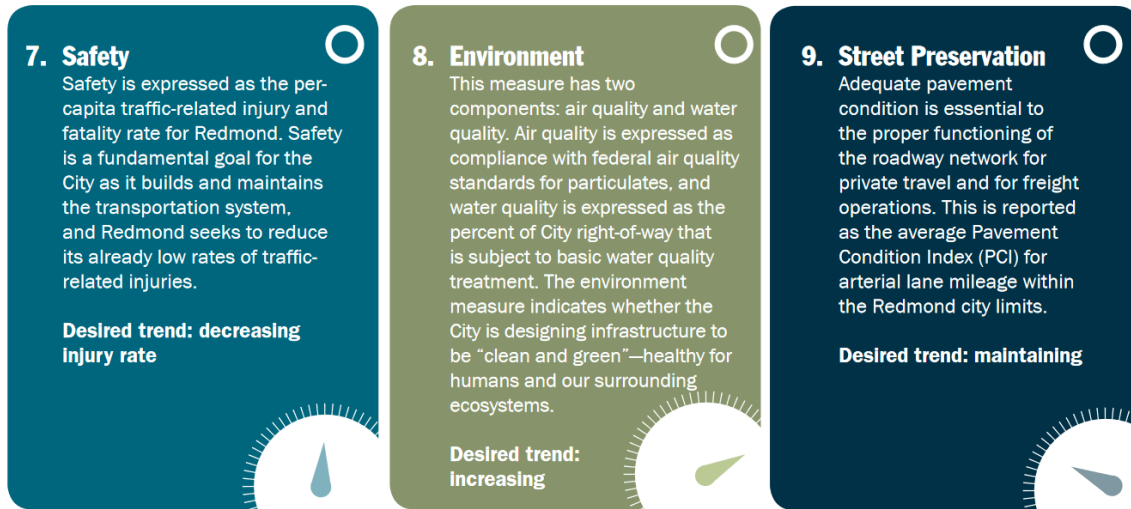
7. Safety

Safety is expressed as the per-capita traffic-related injury and fatality rate for Redmond. Safety is a fundamental goal for the City as it builds and maintains the transportation system, and Redmond seeks to reduce its already low rates of traffic-related injuries.

Desired trend: decreasing injury rate

8. Environment

This measure has two components: air quality and water quality. Air quality is expressed as compliance with federal air quality standards for particulates, and water quality is expressed as the percent of City right-of-way that is subject to basic water quality treatment. The environment measure indicates whether the City is designing infrastructure to be “clean and green”—healthy for humans and our surrounding ecosystems.

Desired trend: increasing

9. Street Preservation

Adequate pavement condition is essential to the proper functioning of the roadway network for private travel and for freight operations. This is reported as the average Pavement Condition Index (PCI) for arterial lane mileage within the Redmond city limits.

Desired trend: maintaining